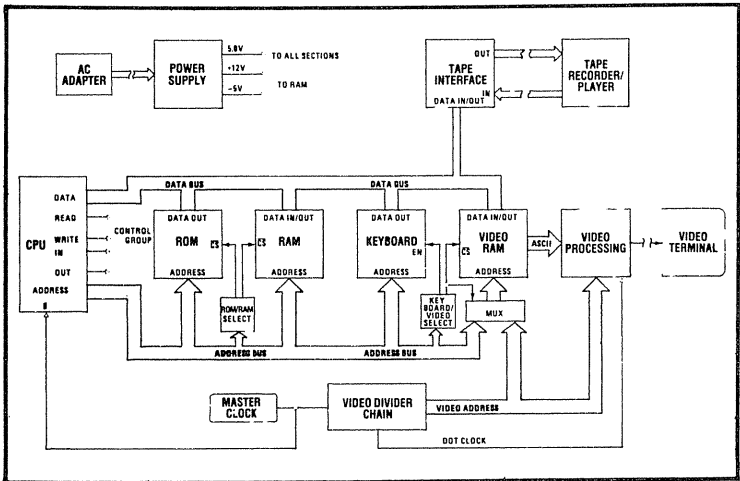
AC ADAPTER

POWER SUPPLY

5.0V TO ALL SECTIONS
+12V
-5V TO RAM

TAPE INTERFACE
OUT
IN
DATA IN/OUT

TAPE RECORDER/ PLAYER

CPU
DATA
READ
WRITE
IN
OUT
ADDRESS

CONTROL GROUP

DATA BUS

ROM
DATA OUT
CS
ADDRESS

RAM
DATA IN/OUT
CS
ADDRESS

ROM/RAM SELECT

DATA BUS

KEYBOARD
DATA OUT
EN
ADDRESS

VIDEO RAM
DATA IN/OUT
CS
ADDRESS

KEY BOARD/ VIDEO SELECT

MUX

ASCII

VIDEO PROCESSING

VIDEO TERMINAL

ADDRESS BUS
ADDRESS BUS

MASTER CLOCK

VIDEO DIVIDER CHAIN

VIDEO ADDRESS

DOT CLOCK